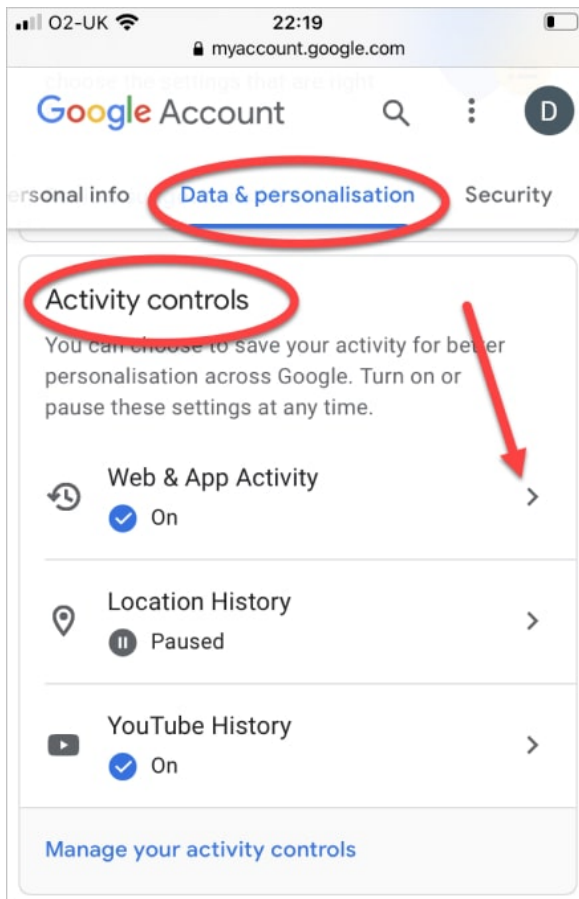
O2-UK 22:19
myaccount.google.com

choose the settings that are right

Google Account

D

rsonal info Data & personalisation Security

Activity controls

You can choose to save your activity for better personalisation across Google. Turn on or pause these settings at any time.

Web & App Activity
On

Location History
Paused

YouTube History
On

Manage your activity controls